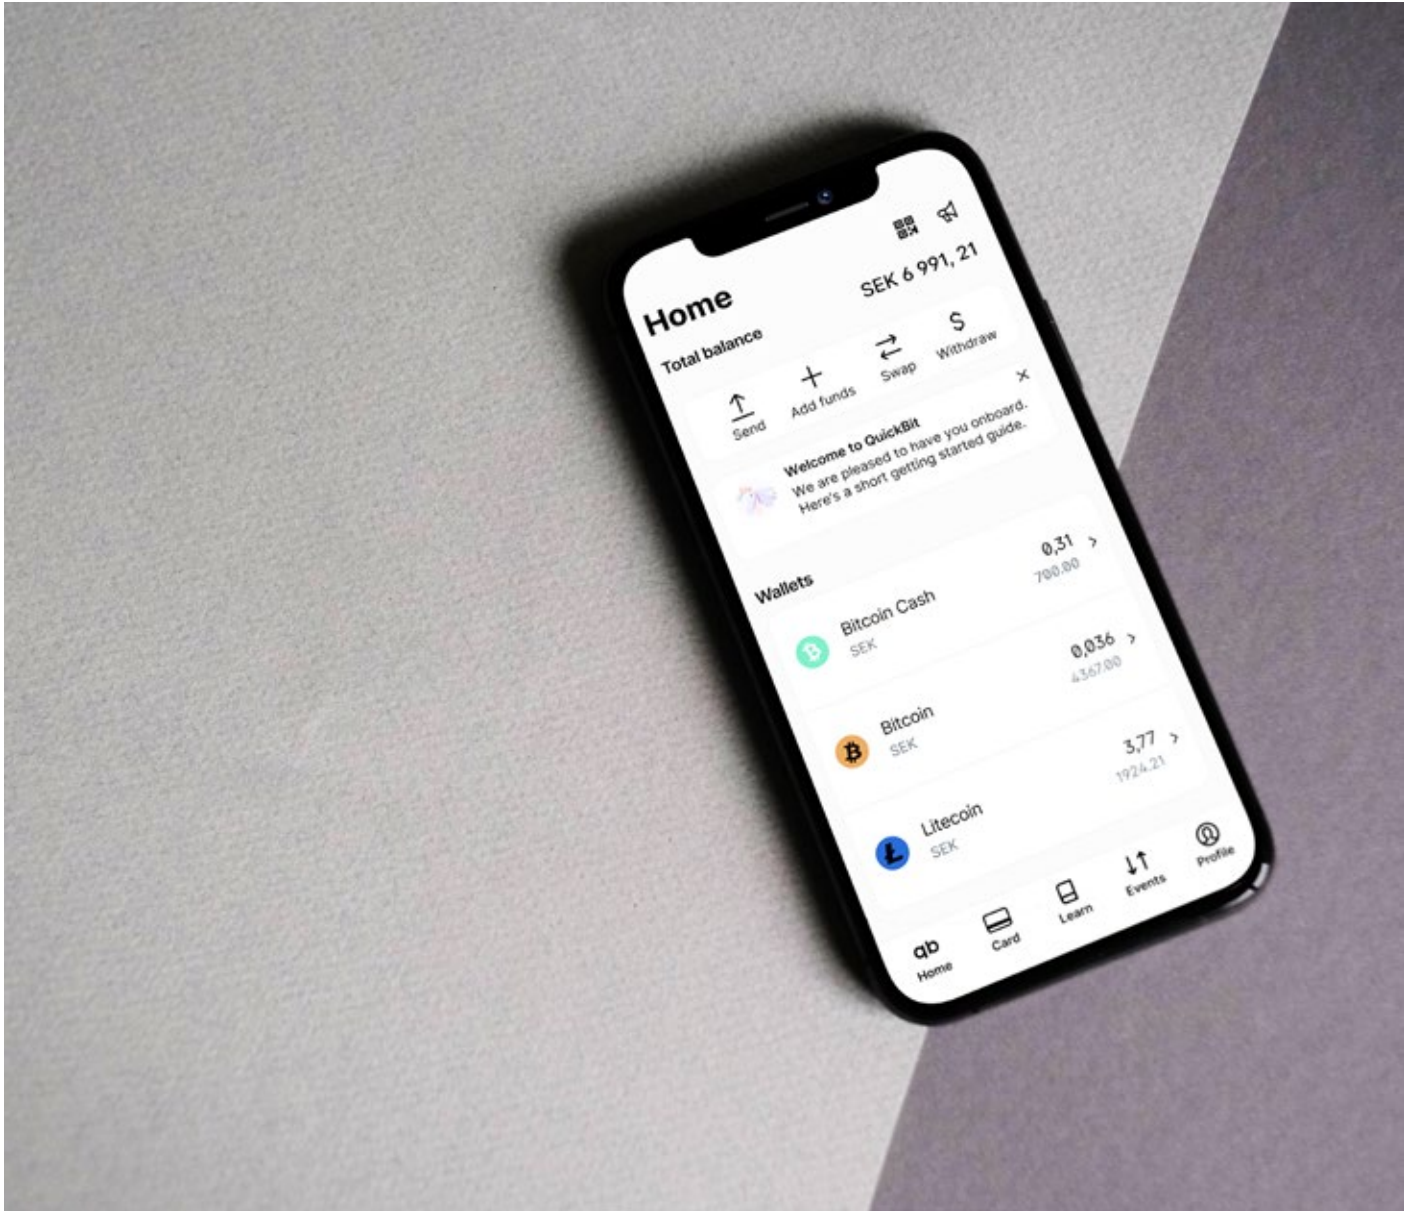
Home

Total balance

SEK 6 991, 21

Send

Add funds

Swap

Withdraw

Welcome to QuickBit

We are pleased to have you onboard. Here's a short getting started guide.

Wallets

Bitcoin Cash

SEK

0,31

700.00

Bitcoin

SEK

0,036

4367.00

Litecoin

SEK

3,77

1924.21

qb

Home

Card

Learn

Events

Profile